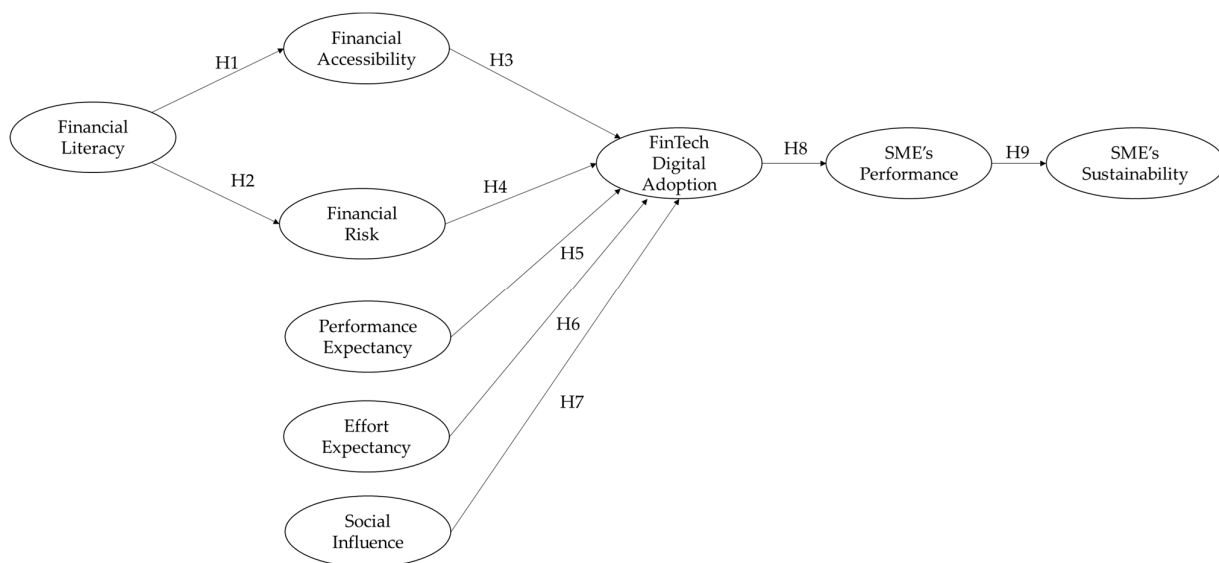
Financial Literacy

H1

Financial Accessibility

H2

Financial Risk

H3

H4

FinTech Digital Adoption

H8

SME's Performance

H9

SME's Sustainability

H5

Performance Expectancy

H6

Effort Expectancy

H7

Social Influence